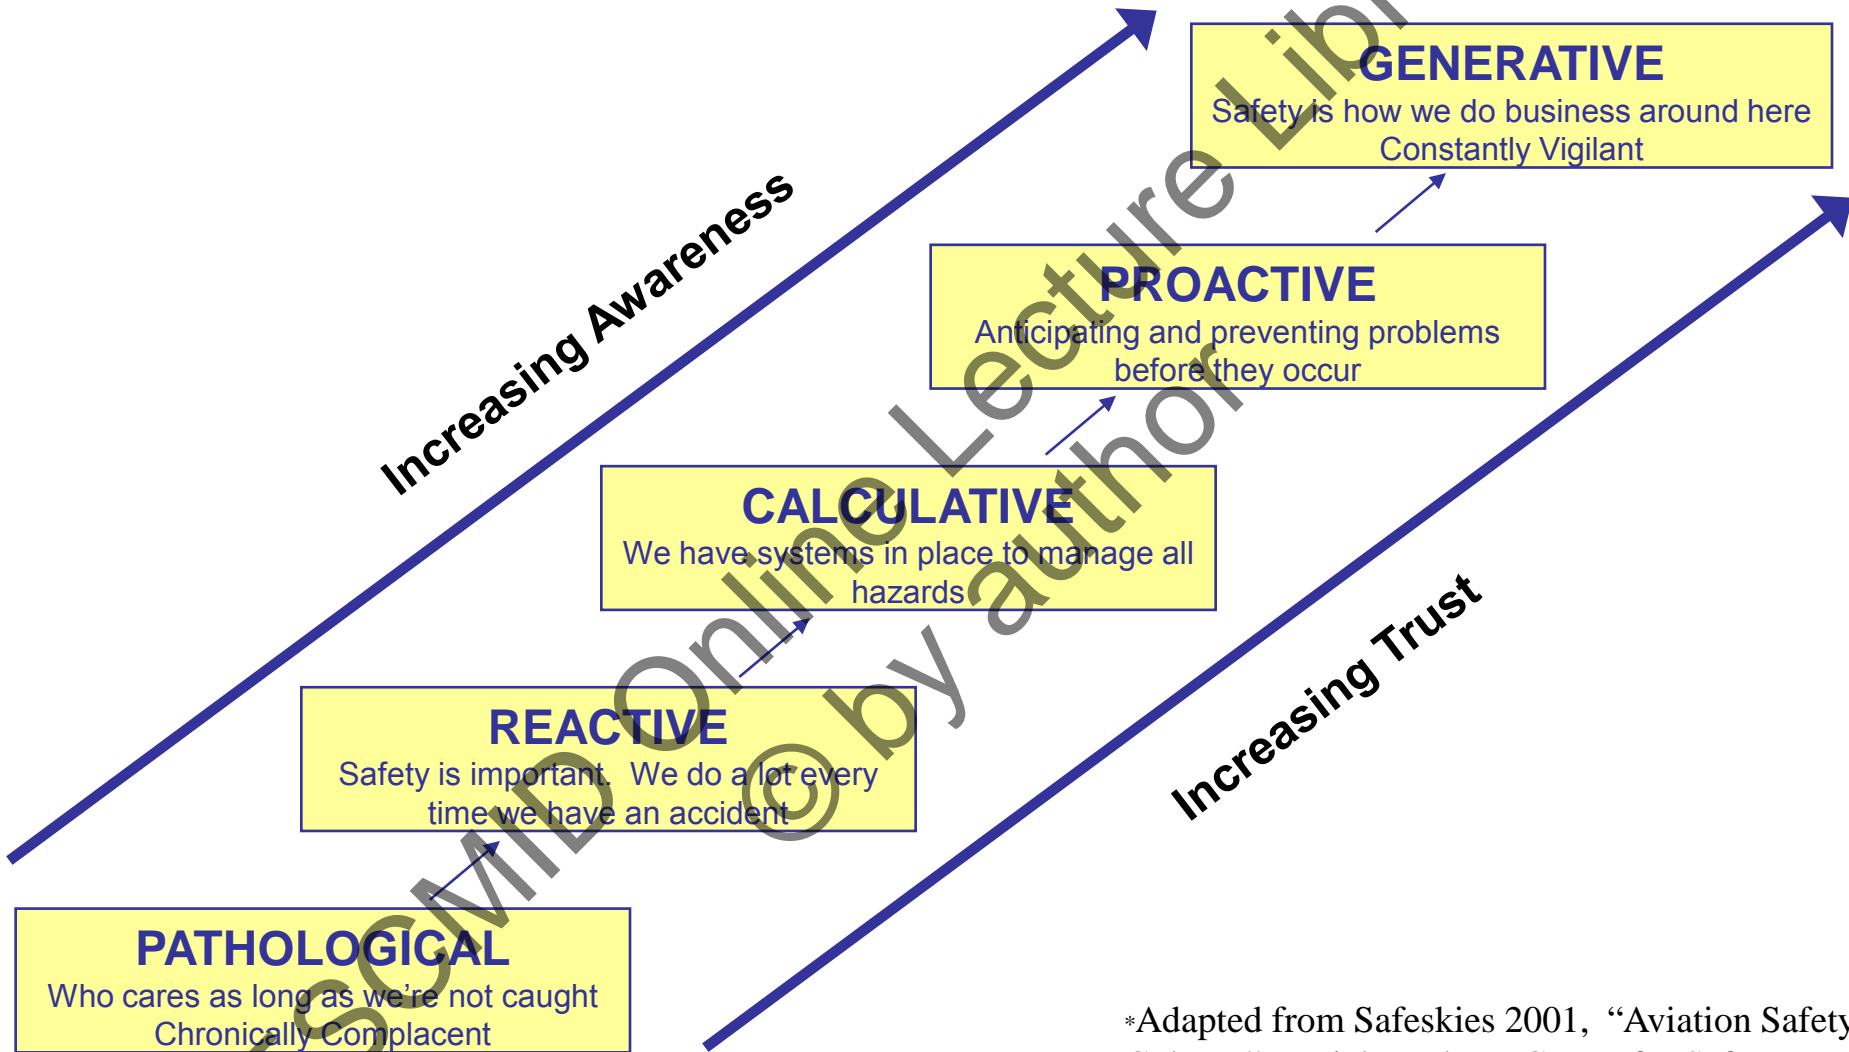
Increasing Awareness

GENERATIVE
Safety is how we do business around here
Constantly Vigilant

PROACTIVE
Anticipating and preventing problems before they occur

CALCULATIVE
We have systems in place to manage all hazards

REACTIVE
Safety is important. We do a lot every time we have an accident

PATHOLOGICAL
Who cares as long as we're not caught
Chronically Complacent

Increasing Trust

SCMID Online Lecture Library © by author

*Adapted from Safeskies 2001, "Aviation Safety